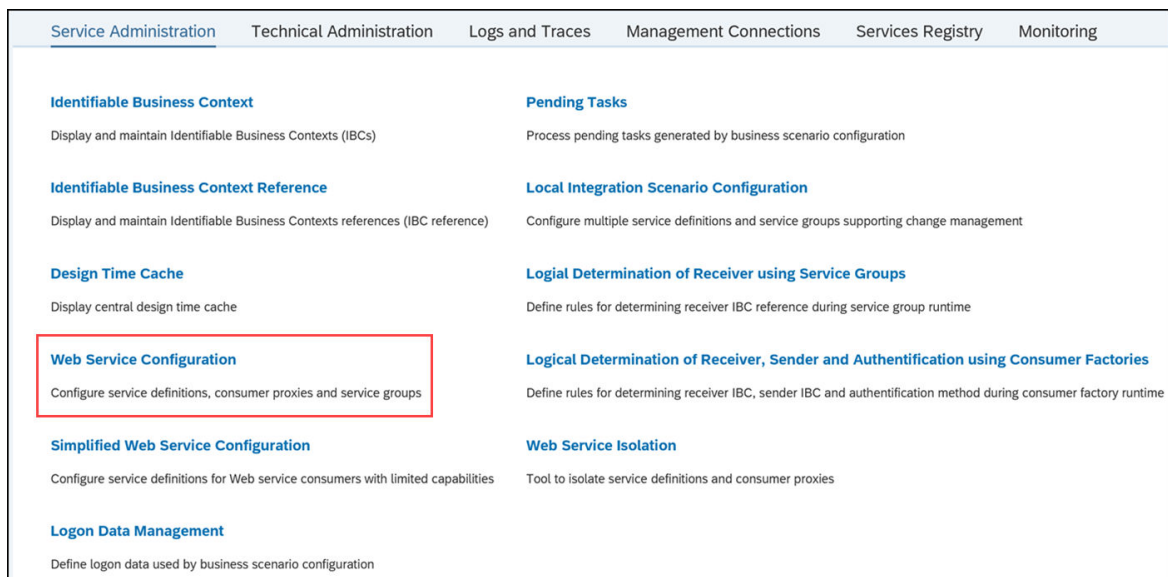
Service Administration Technical Administration Logs and Traces Management Connections Services Registry Monitoring

Identifiable Business Context

Display and maintain Identifiable Business Contexts (IBCs)

Identifiable Business Context Reference

Display and maintain Identifiable Business Contexts references (IBC reference)

Design Time Cache

Display central design time cache

Web Service Configuration

Configure service definitions, consumer proxies and service groups

Simplified Web Service Configuration

Configure service definitions for Web service consumers with limited capabilities

Logon Data Management

Define logon data used by business scenario configuration

Pending Tasks

Process pending tasks generated by business scenario configuration

Local Integration Scenario Configuration

Configure multiple service definitions and service groups supporting change management

Logial Determination of Receiver using Service Groups

Define rules for determining receiver IBC reference during service group runtime

Logical Determination of Receiver, Sender and Authentification using Consumer Factories

Define rules for determining receiver IBC, sender IBC and authentification method during consumer factory runtime

Web Service Isolation

Tool to isolate service definitions and consumer proxies